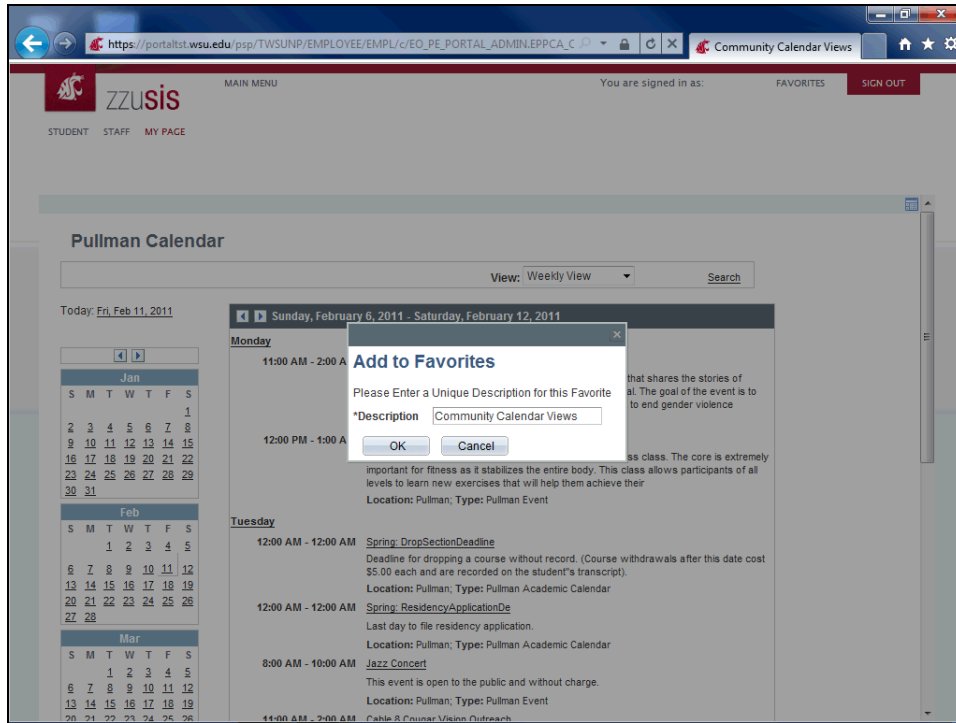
https://portaltst.wsu.edu/psp/TWSUNP/EMPLOYEE/EMPL/c/EO_PE_PORTAL_ADMIN.EPPCA_C
Community Calendar Views

zzuSIS
MAIN MENU
You are signed in as:
FAVORITES
SIGN OUT
STUDENT STAFF MY PAGE

Pullman Calendar

View: Weekly View
Search

Today: Fri, Feb 11, 2011

Jan
| S | M | T | W | T | F | S |
|---|---|---|---|---|---|---|
| | | | | | | 1 |
| 2 | 3 | 4 | 5 | 6 | 7 | 8 |
| 9 | 10 | 11 | 12 | 13 | 14 | 15 |
| 16 | 17 | 18 | 19 | 20 | 21 | 22 |
| 23 | 24 | 25 | 26 | 27 | 28 | 29 |
| 30 | 31 | | | | | |

Feb
| S | M | T | W | T | F | S |
|---|---|---|---|---|---|---|
| | | 1 | 2 | 3 | 4 | 5 |
| 6 | 7 | 8 | 9 | 10 | 11 | 12 |
| 13 | 14 | 15 | 16 | 17 | 18 | 19 |
| 20 | 21 | 22 | 23 | 24 | 25 | 26 |
| 27 | 28 | | | | | |

Mar
| S | M | T | W | T | F | S |
|---|---|---|---|---|---|---|
| | | 1 | 2 | 3 | 4 | 5 |
| 6 | 7 | 8 | 9 | 10 | 11 | 12 |
| 13 | 14 | 15 | 16 | 17 | 18 | 19 |
| 20 | 21 | 22 | 23 | 24 | 25 | 26 |

Sunday, February 6, 2011 - Saturday, February 12, 2011

Monday
11:00 AM - 2:00 A
that shares the stories of
al. The goal of the event is to
to end gender violence

12:00 PM - 1:00 A
ss class. The core is extremely important for fitness as it stabilizes the entire body. This class allows participants of all levels to learn new exercises that will help them achieve their
Location: Pullman; Type: Pullman Event

Add to Favorites
Please Enter a Unique Description for this Favorite
*Description Community Calendar Views
OK Cancel

Tuesday
12:00 AM - 12:00 AM Spring: DropSectionDeadline
Deadline for dropping a course without record. (Course withdrawals after this date cost $5.00 each and are recorded on the student"s transcript).
Location: Pullman; Type: Pullman Academic Calendar

12:00 AM - 12:00 AM Spring: ResidencyApplicationDe
Last day to file residency application.
Location: Pullman; Type: Pullman Academic Calendar

8:00 AM - 10:00 AM Jazz Concert
This event is open to the public and without charge.
Location: Pullman; Type: Pullman Event

11:00 AM - 2:00 AM Cable 8 Cougar Vision Outreach